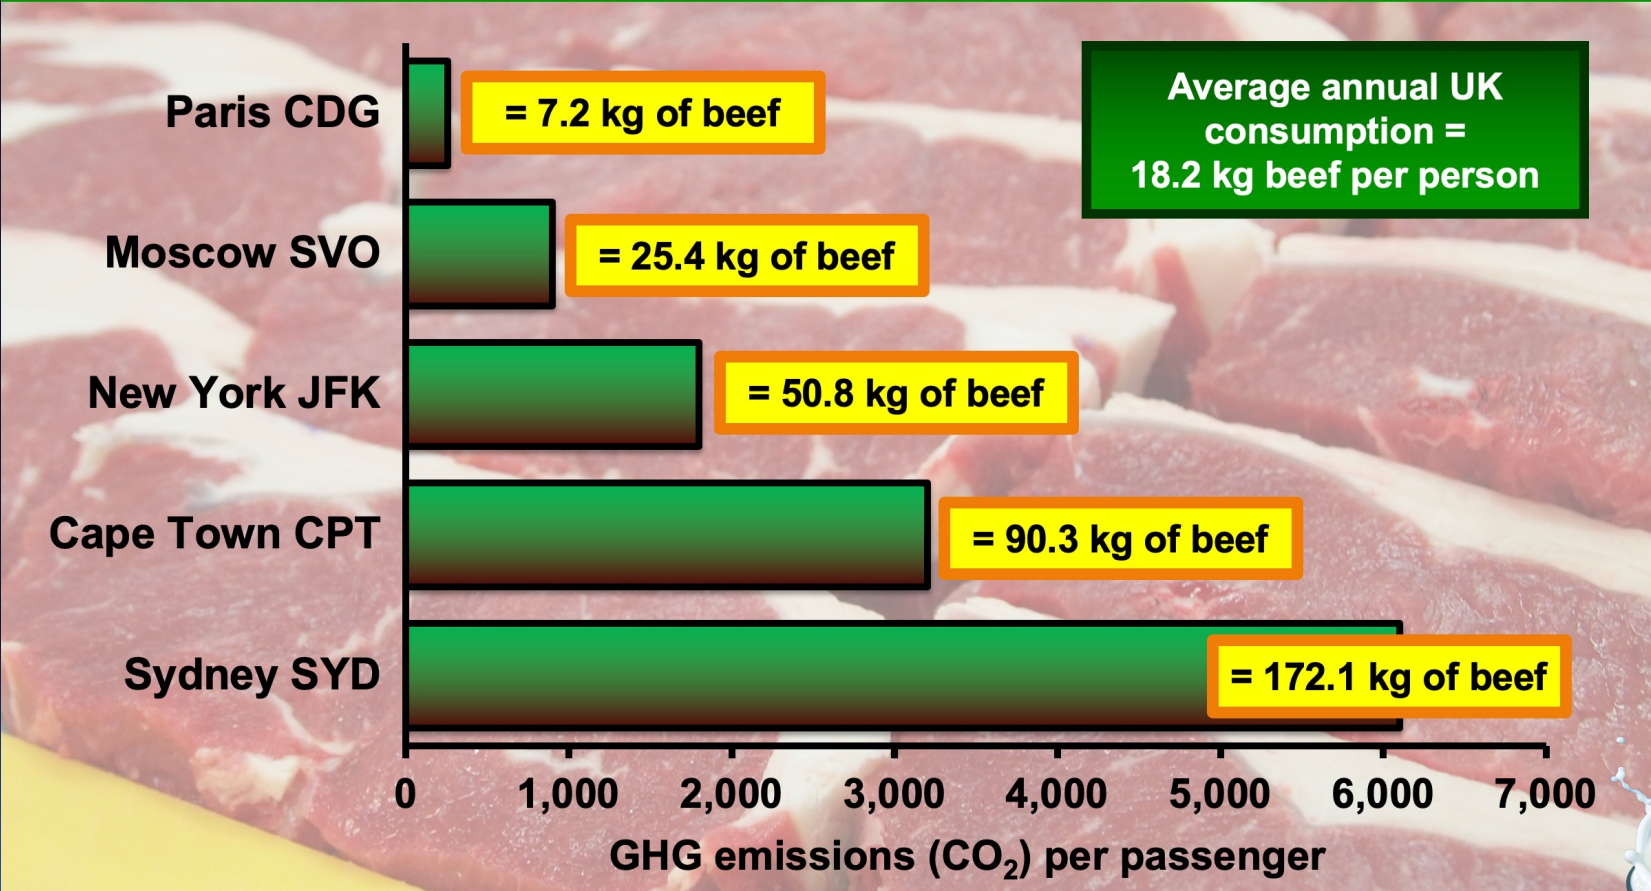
Average annual UK consumption = 18.2 kg beef per person

Paris CDG
= 7.2 kg of beef

Moscow SVO
= 25.4 kg of beef

New York JFK
= 50.8 kg of beef

Cape Town CPT
= 90.3 kg of beef

Sydney SYD
= 172.1 kg of beef

0
1,000
2,000
3,000
4,000
5,000
6,000
7,000

GHG emissions ($CO_2$) per passenger